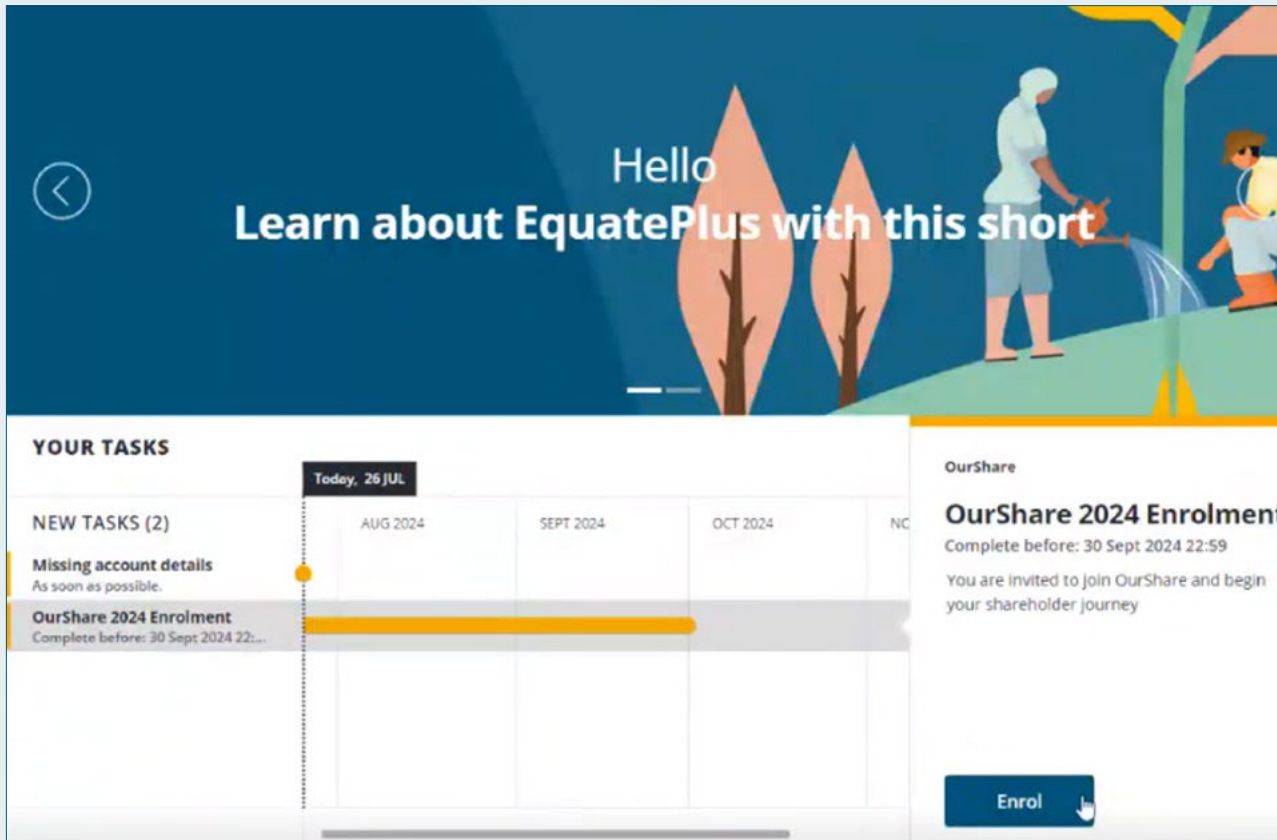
Hello
Learn about EquatePlus with this short

YOUR TASKS

Today, 26 JUL

NEW TASKS (2)

AUG 2024

SEPT 2024

OCT 2024

NO

Missing account details
As soon as possible.

OurShare 2024 Enrolment
Complete before: 30 Sept 2024 22:...

OurShare

OurShare 2024 Enrolment
Complete before: 30 Sept 2024 22:59

You are invited to join OurShare and begin your shareholder journey

Enrol